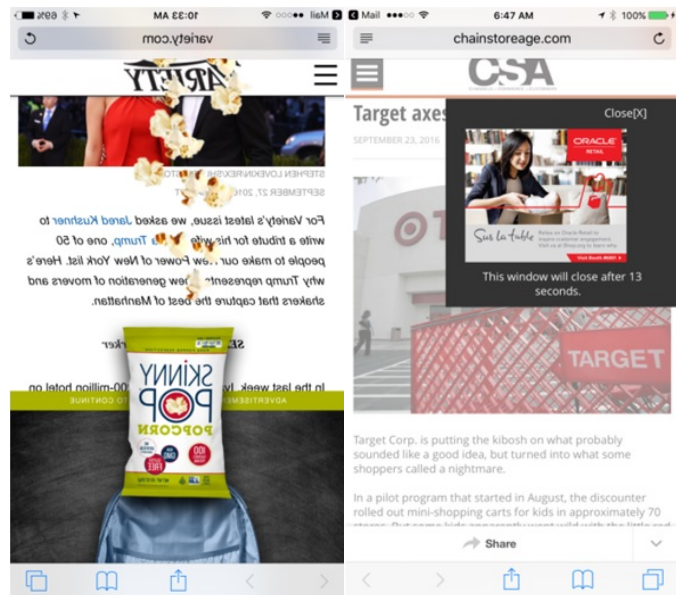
Mail 10:33 AM 69%

variety.com

VARIETY

STEPHEN LOVEKIN/REX/SHUTTERSTOCK

SEPTEMBER 27, 2016 | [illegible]

For Variety's latest issue, we asked Jared Kushner to write a tribute for his wife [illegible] Trump, one of 50 people to make our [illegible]ew Power of New York list. Here's why Trump represents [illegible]ew generation of movers and shakers that capture the best of Manhattan.

SE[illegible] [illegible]ker

In the last week, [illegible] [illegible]00-million hotel on

ADVERTISEMENT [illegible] TO CONTINUE

SKINNY POP POPCORN

Mail 6:47 AM 100%

chainstoreage.com

CSA

Target axes

SEPTEMBER 23, 2016

Close[X]

ORACLE RETAIL

Sur la table

This window will close after 13 seconds.

TARGET

Target Corp. is putting the kibosh on what probably sounded like a good idea, but turned into what some shoppers called a nightmare.

In a pilot program that started in August, the discounter rolled out mini-shopping carts for kids in approximately 70 stores. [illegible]

Share